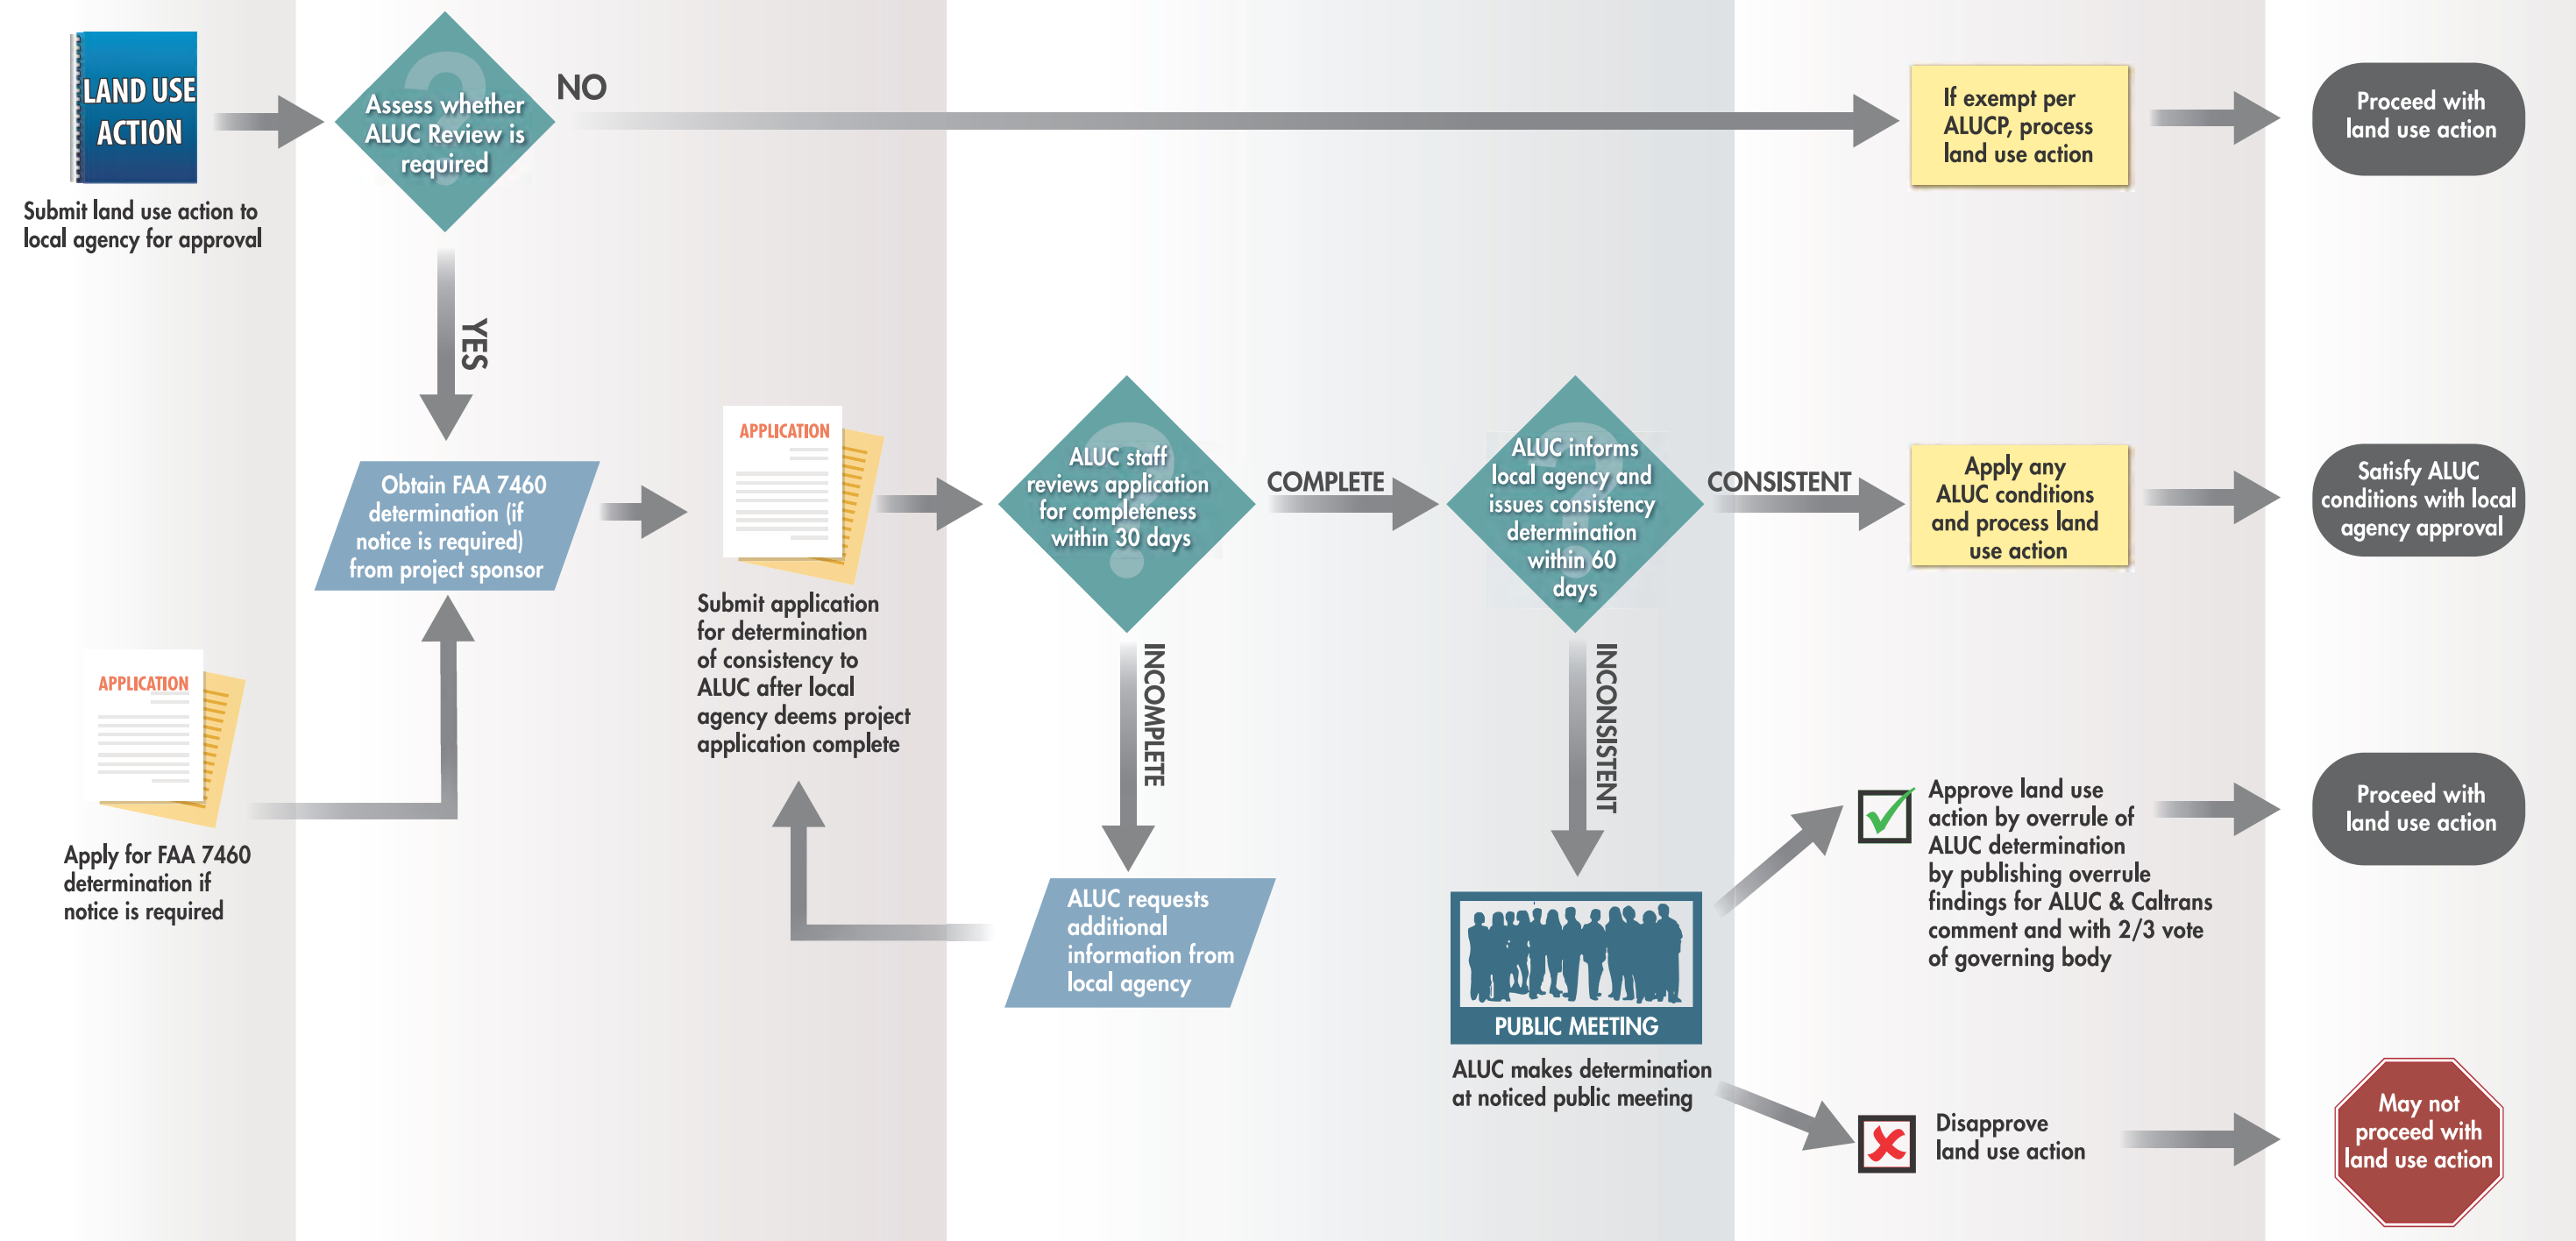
LAND USE ACTION

Submit land use action to local agency for approval

Assess whether ALUC Review is required

NO

If exempt per ALUCP, process land use action

Proceed with land use action

YES

Obtain FAA 7460 determination (if notice is required) from project sponsor

APPLICATION

Submit application for determination of consistency to ALUC after local agency deems project application complete

ALUC staff reviews application for completeness within 30 days

COMPLETE

ALUC informs local agency and issues consistency determination within 60 days

CONSISTENT

Apply any ALUC conditions and process land use action

Satisfy ALUC conditions with local agency approval

APPLICATION

Apply for FAA 7460 determination if notice is required

INCOMPLETE

ALUC requests additional information from local agency

INCONSISTENT

PUBLIC MEETING

ALUC makes determination at noticed public meeting

Approve land use action by overrule of ALUC determination by publishing overrule findings for ALUC & Caltrans comment and with 2/3 vote of governing body

Proceed with land use action

Disapprove land use action

May not proceed with land use action